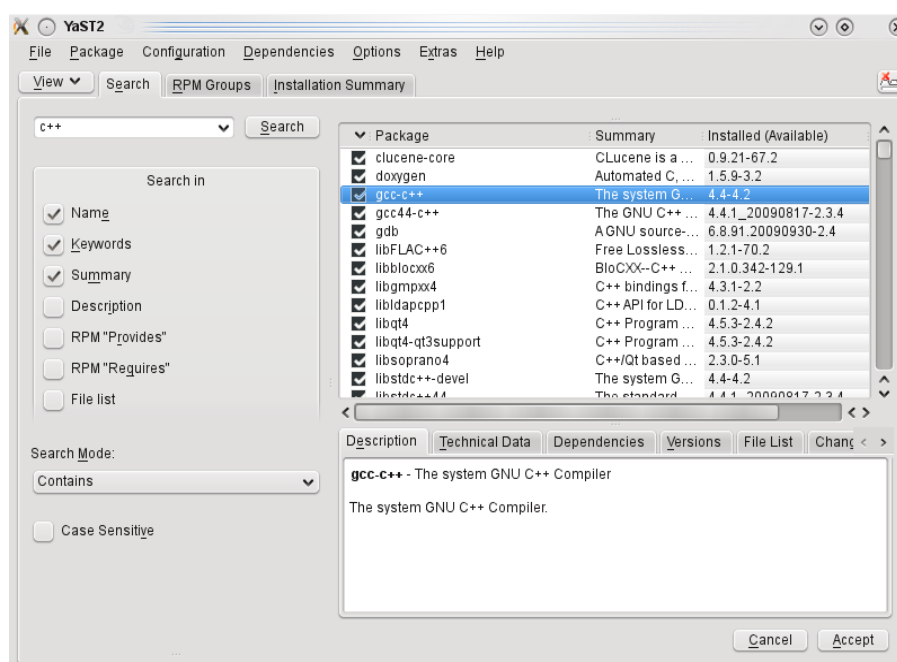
YaST2

File Package Configuration Dependencies Options Extras Help

View Search RPM Groups Installation Summary

c++ Search

Search in

Name

Keywords

Summary

Description

RPM "Provides"

RPM "Requires"

File list

Search Mode:

Contains

Case Sensitive

| Package | Summary | Installed (Available) |
|---|---|---|
| clucene-core | CLucene is a ... | 0.9.21-67.2 |
| doxygen | Automated C, ... | 1.5.9-3.2 |
| gcc-c++ | The system G... | 4.4-4.2 |
| gcc44-c++ | The GNU C++ ... | 4.4.1_20090817-2.3.4 |
| gdb | A GNU source-... | 6.8.91.20090930-2.4 |
| libFLAC++6 | Free Lossless... | 1.2.1-70.2 |
| libblocxx6 | BloCXX--C++ ... | 2.1.0.342-129.1 |
| libgmpxx4 | C++ bindings f... | 4.3.1-2.2 |
| libldapcpp1 | C++ API for LD... | 0.1.2-4.1 |
| libqt4 | C++ Program ... | 4.5.3-2.4.2 |
| libqt4-qt3support | C++ Program ... | 4.5.3-2.4.2 |
| libsoprano4 | C++/Qt based ... | 2.3.0-5.1 |
| libstdc++-devel | The system G... | 4.4-4.2 |
| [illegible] | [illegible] | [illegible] |

Description Technical Data Dependencies Versions File List Chang

gcc-c++ - The system GNU C++ Compiler

The system GNU C++ Compiler.

Cancel Accept